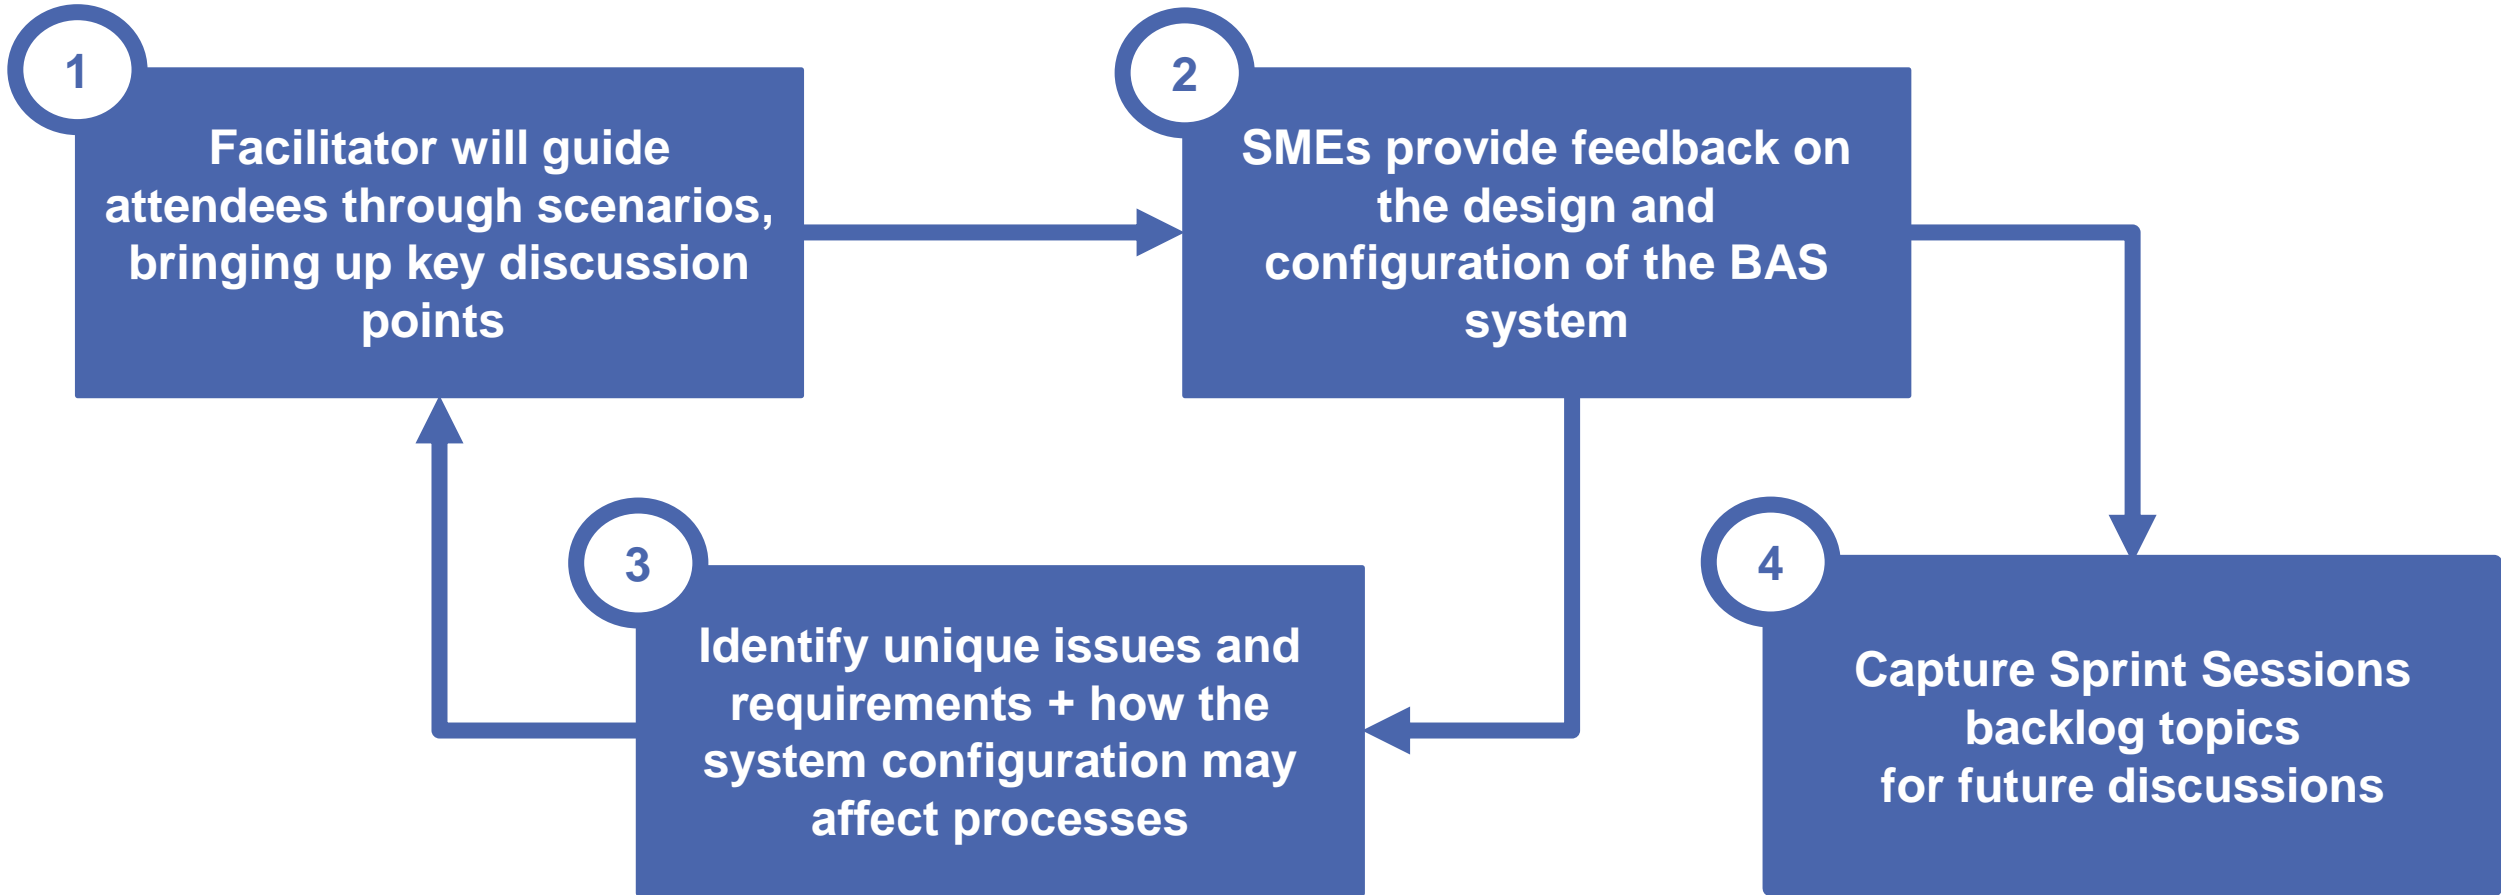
1

Facilitator will guide attendees through scenarios, bringing up key discussion points

2

SMEs provide feedback on the design and configuration of the BAS system

3

Identify unique issues and requirements + how the system configuration may affect processes

4

Capture Sprint Sessions backlog topics for future discussions